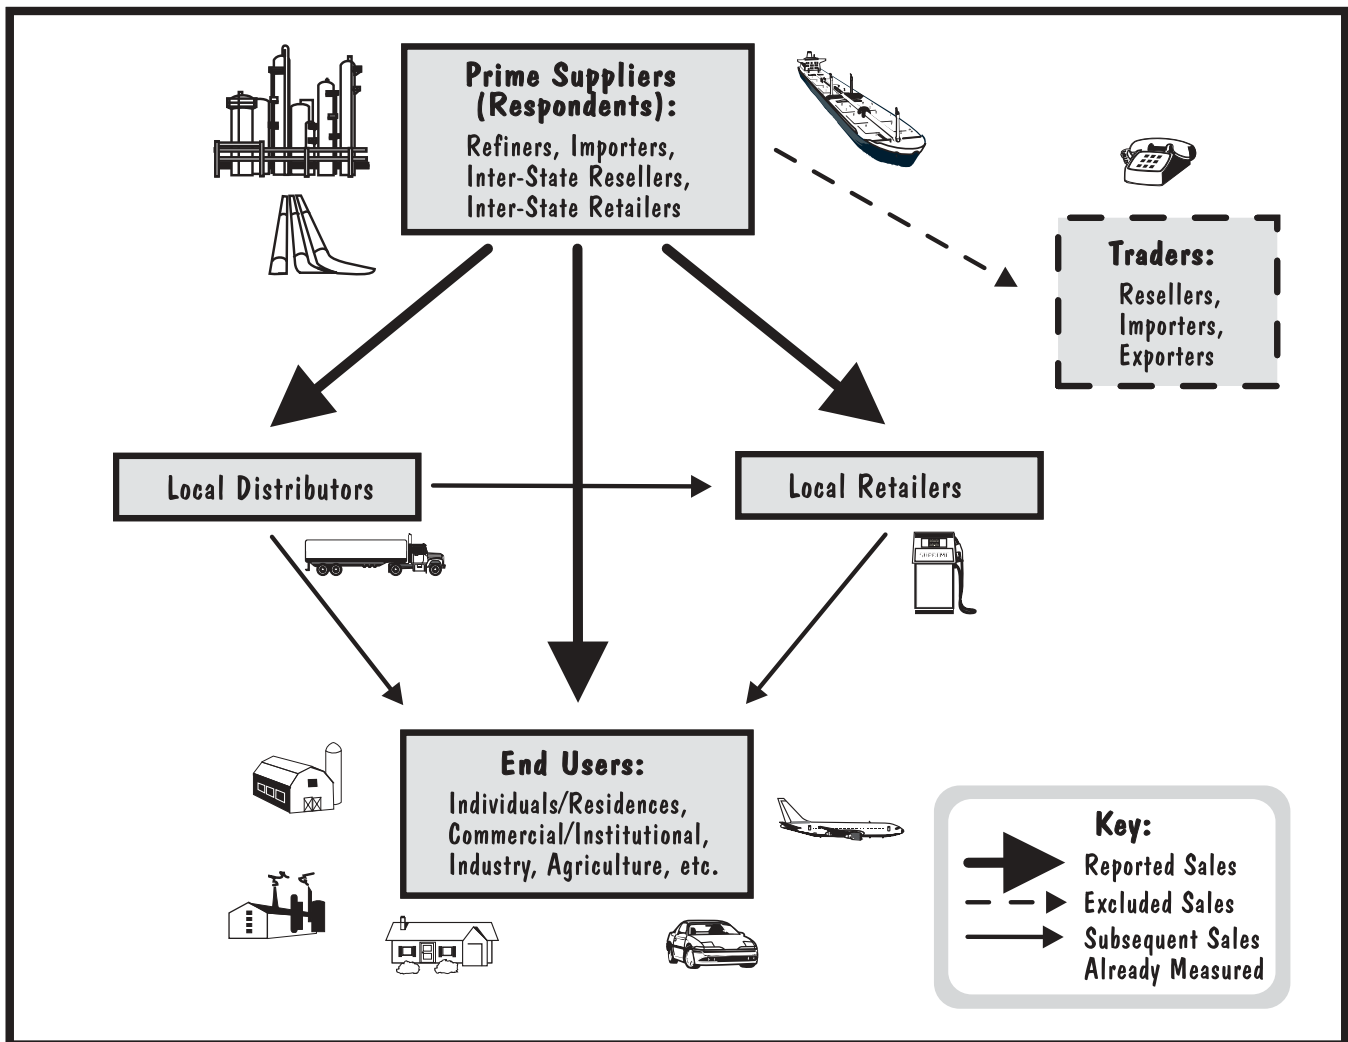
Prime Suppliers (Respondents):

Refiners, Importers, Inter-State Resellers, Inter-State Retailers

Traders:

Resellers, Importers, Exporters

Local Distributors

Local Retailers

End Users:

Individuals/Residences, Commercial/Institutional, Industry, Agriculture, etc.

Key:

Reported Sales

Excluded Sales

Subsequent Sales Already Measured